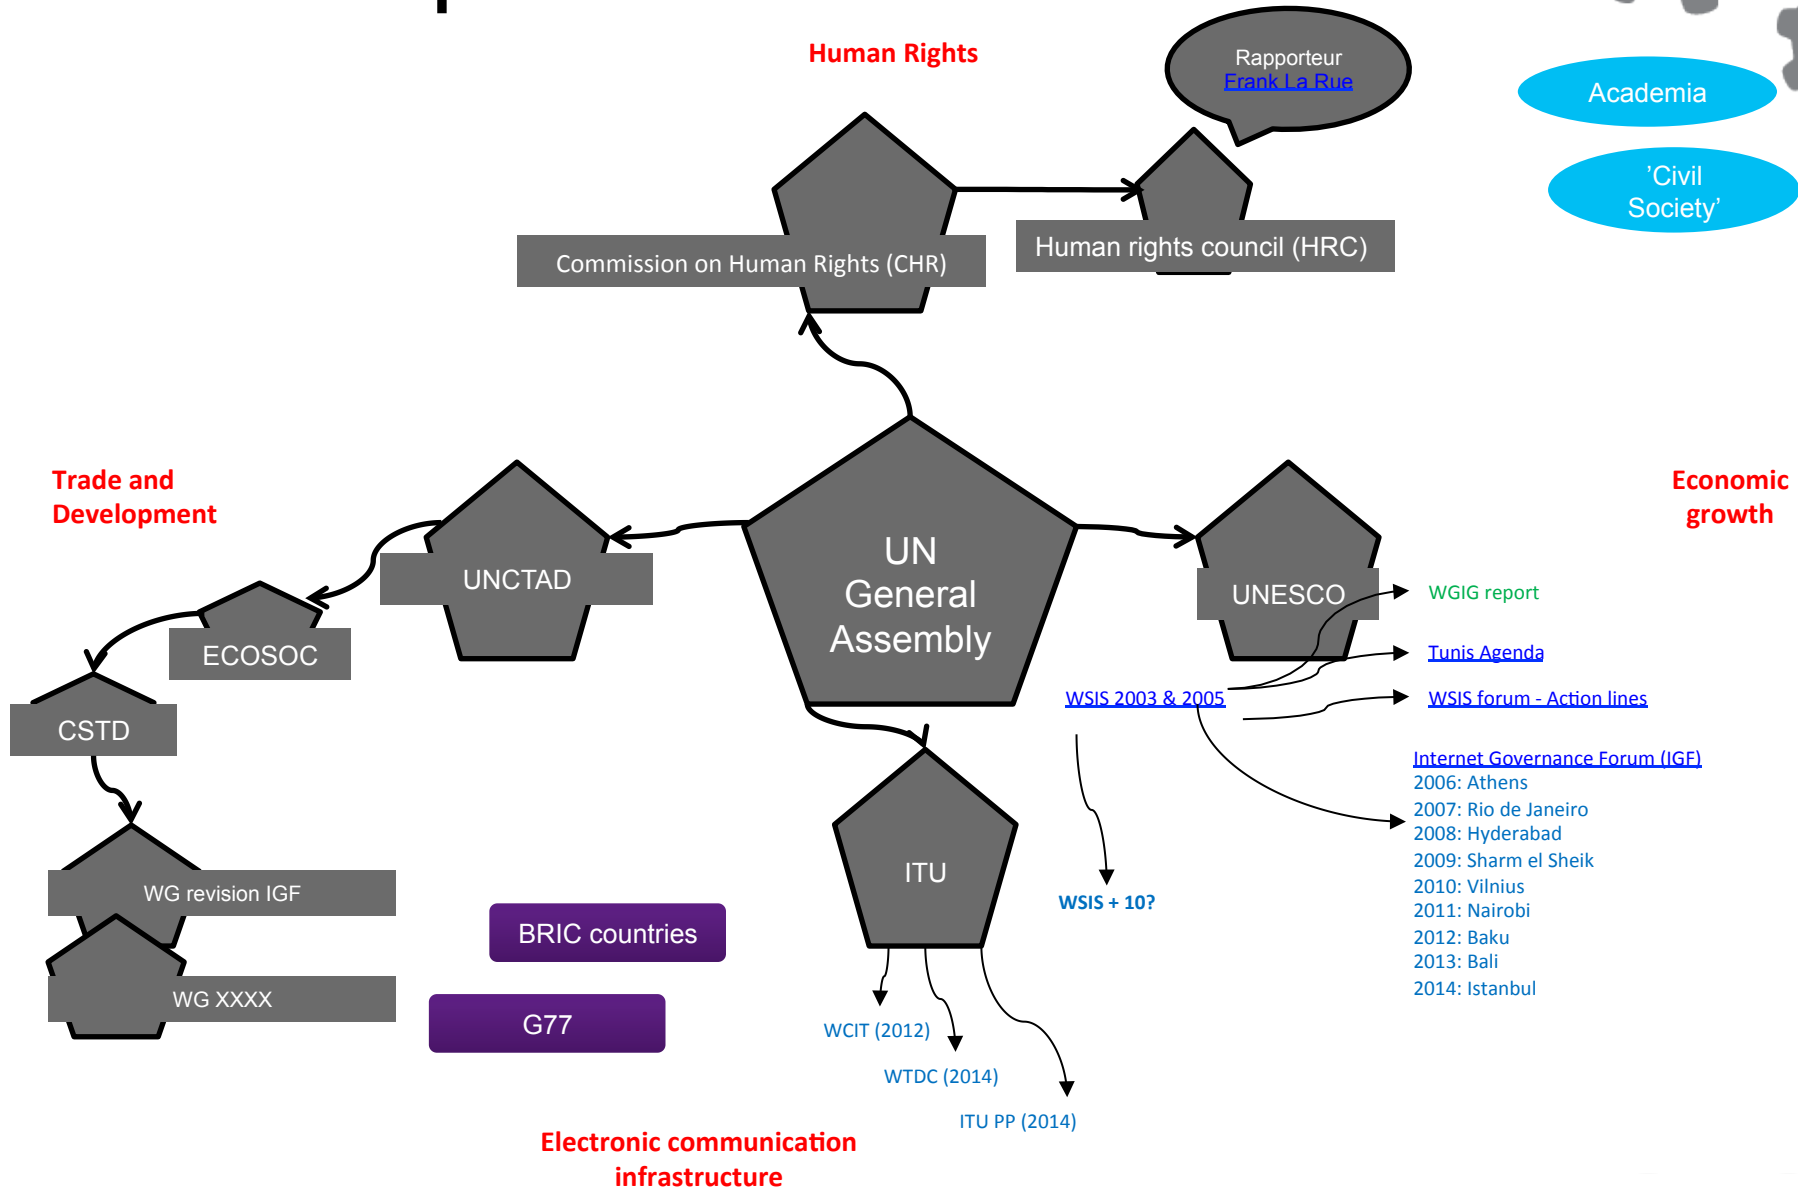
Human Rights

Rapporteur
Frank La Rue

Academia

'Civil Society'

Commission on Human Rights (CHR)

Human rights council (HRC)

Trade and Development

UNCTAD

UN General Assembly

UNESCO

Economic growth

ECOSOC

CSTD

WGIG report

Tunis Agenda

WSIS 2003 & 2005

WSIS forum - Action lines

Internet Governance Forum (IGF)
2006: Athens
2007: Rio de Janeiro
2008: Hyderabad
2009: Sharm el Sheik
2010: Vilnius
2011: Nairobi
2012: Baku
2013: Bali
2014: Istanbul

ITU

WSIS + 10?

WG revision IGF

BRIC countries

WG XXXX

G77

WCIT (2012)

WTDC (2014)

ITU PP (2014)

Electronic communication infrastructure